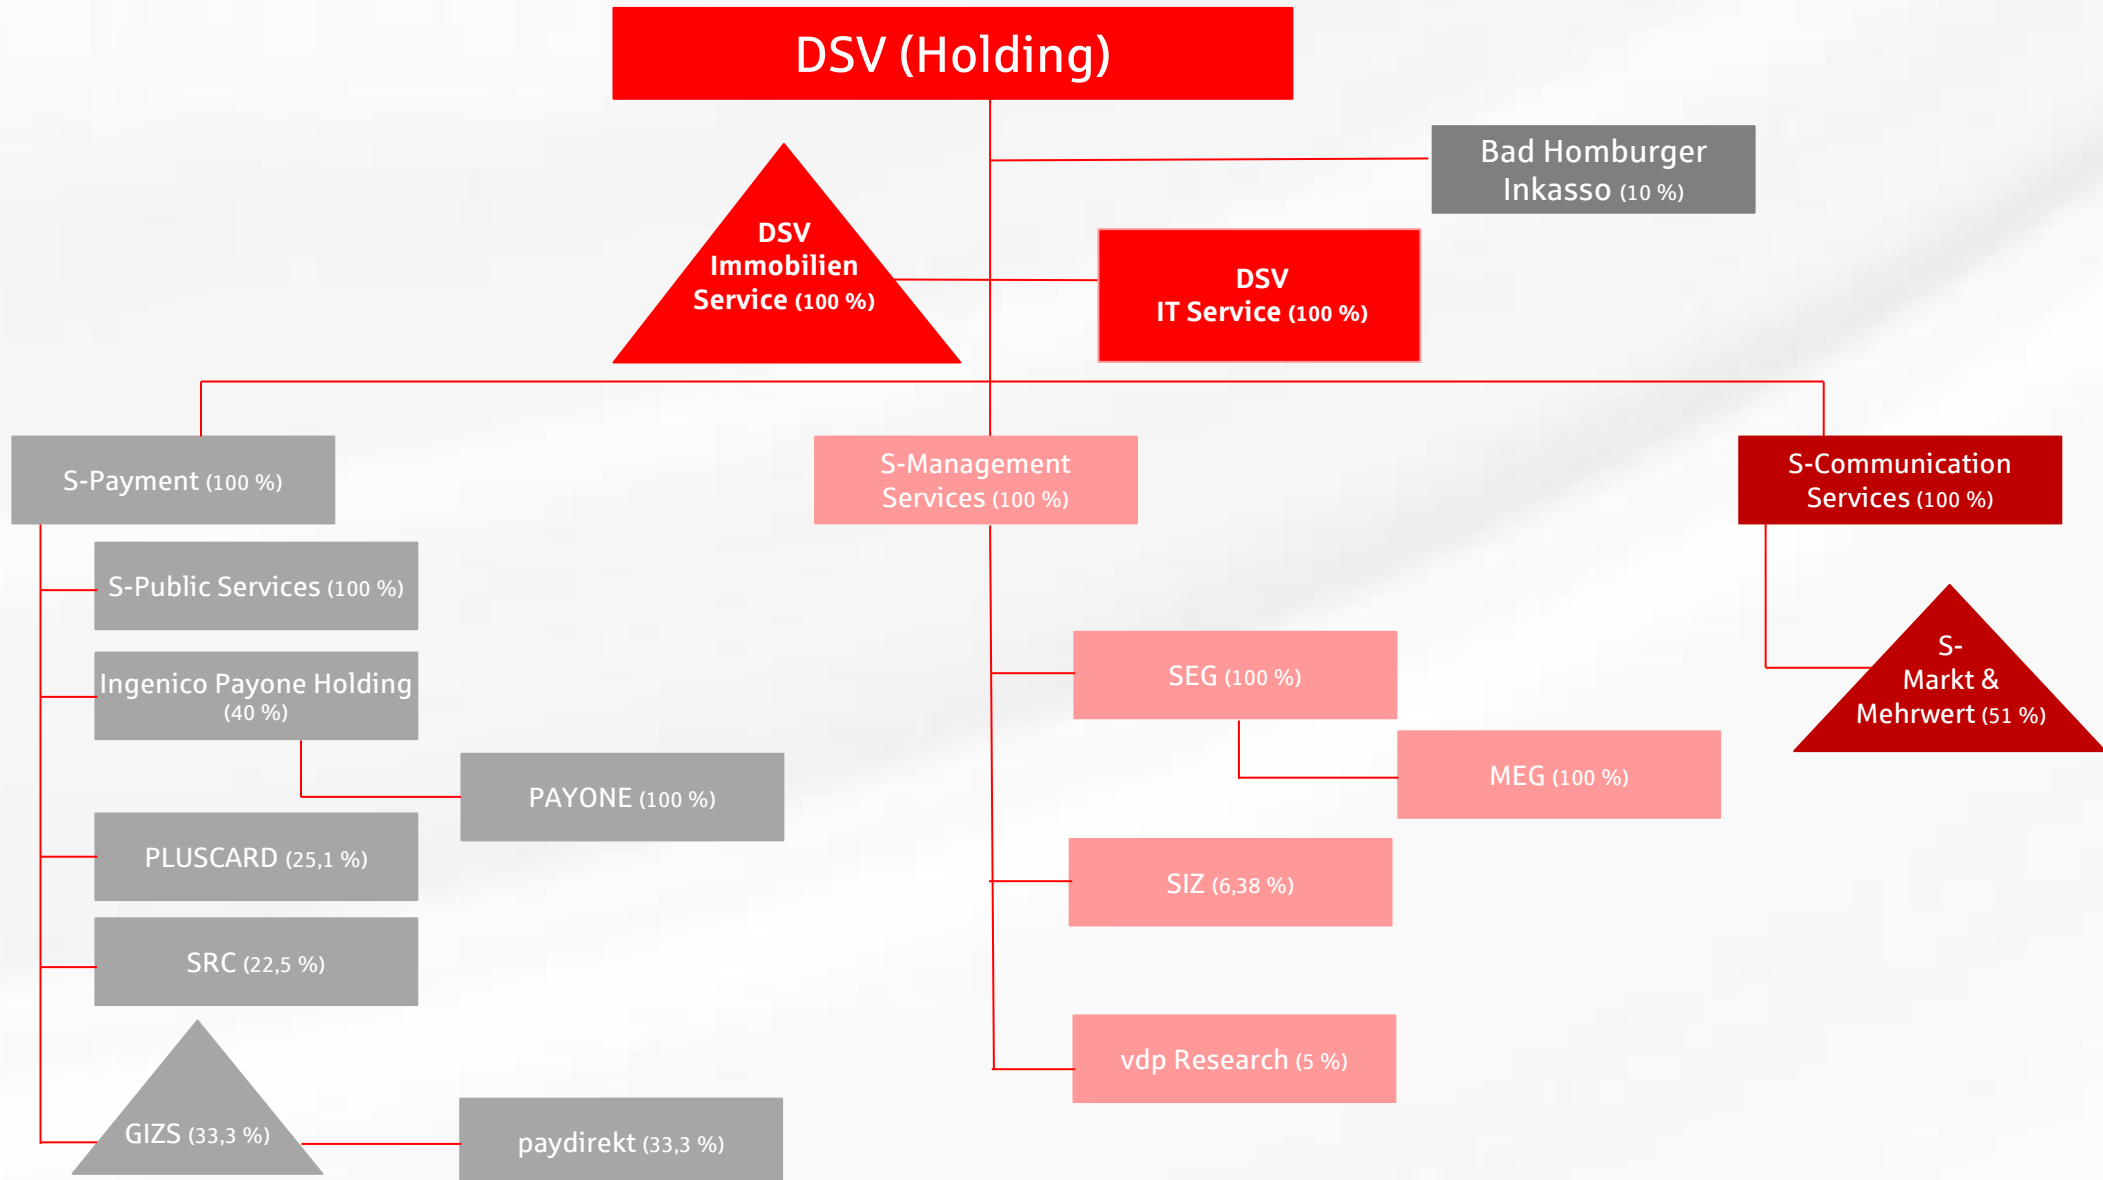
DSV (Holding)

Bad Homburger Inkasso (10 %)

DSV Immobilien Service (100 %)

DSV IT Service (100 %)

S-Payment (100 %)

S-Management Services (100 %)

S-Communication Services (100 %)

S-Public Services (100 %)

Ingenico Payone Holding (40 %)

PAYONE (100 %)

PLUSCARD (25,1 %)

SRC (22,5 %)

GIZS (33,3 %)

paydirekt (33,3 %)

SEG (100 %)

MEG (100 %)

SIZ (6,38 %)

vdp Research (5 %)

S-Markt & Mehrwert (51 %)